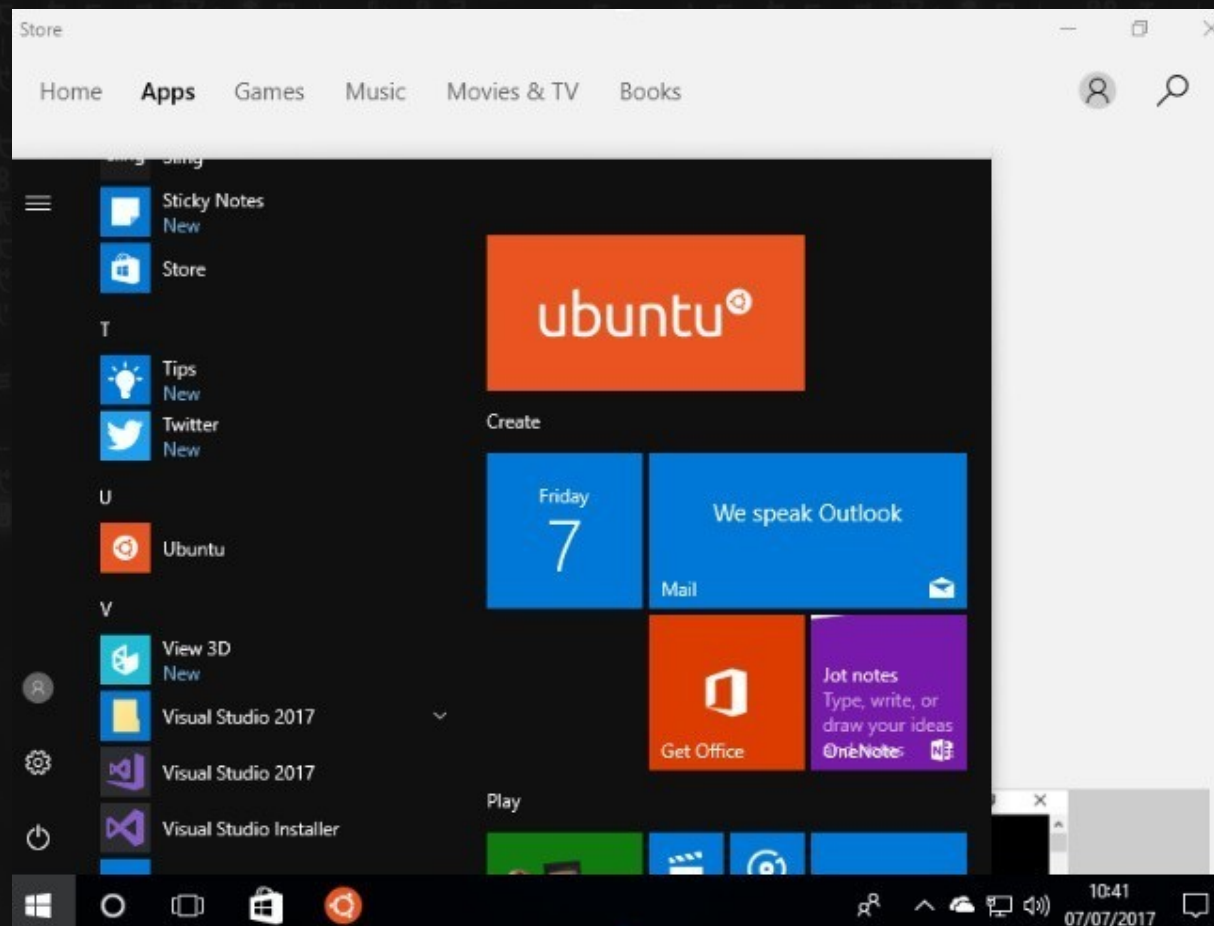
Store

Home Apps Games Music Movies & TV Books

Sling

Sticky Notes
New

Store

T

Tips
New

Twitter
New

U

Ubuntu

V

View 3D
New

Visual Studio 2017

Visual Studio 2017

Visual Studio Installer

ubuntu

Create

Friday
7

We speak Outlook
Mail

Get Office

Jot notes
Type, write, or draw your ideas
OneNote

Play

10:41
07/07/2017